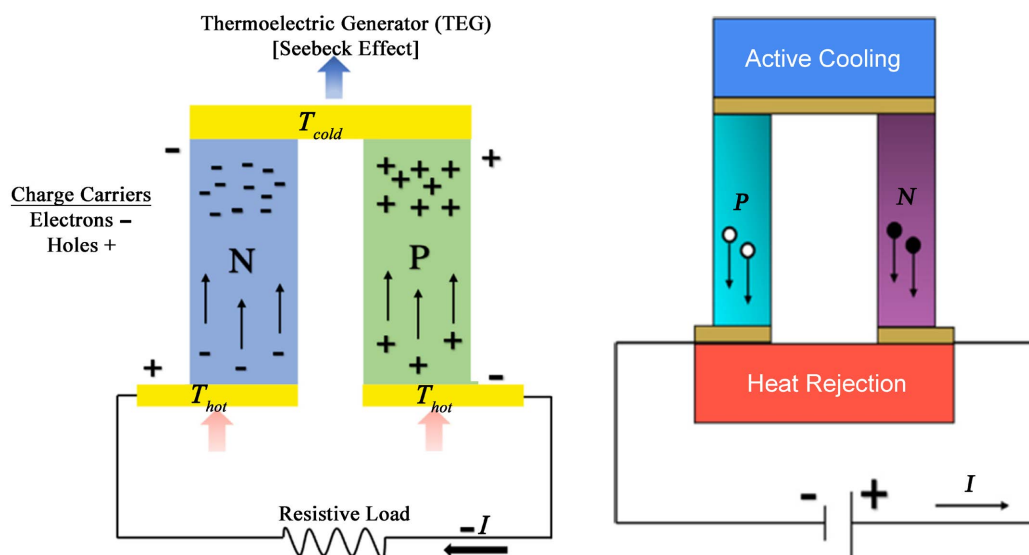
Thermoelectric Generator (TEG)
[Seebeck Effect]

$T_{cold}$

Charge Carriers
Electrons –
Holes +

–

+

N

P

+

–

$T_{hot}$

$T_{hot}$

Resistive Load

$-I$

Active Cooling

P

N

Heat Rejection

- +

$I$